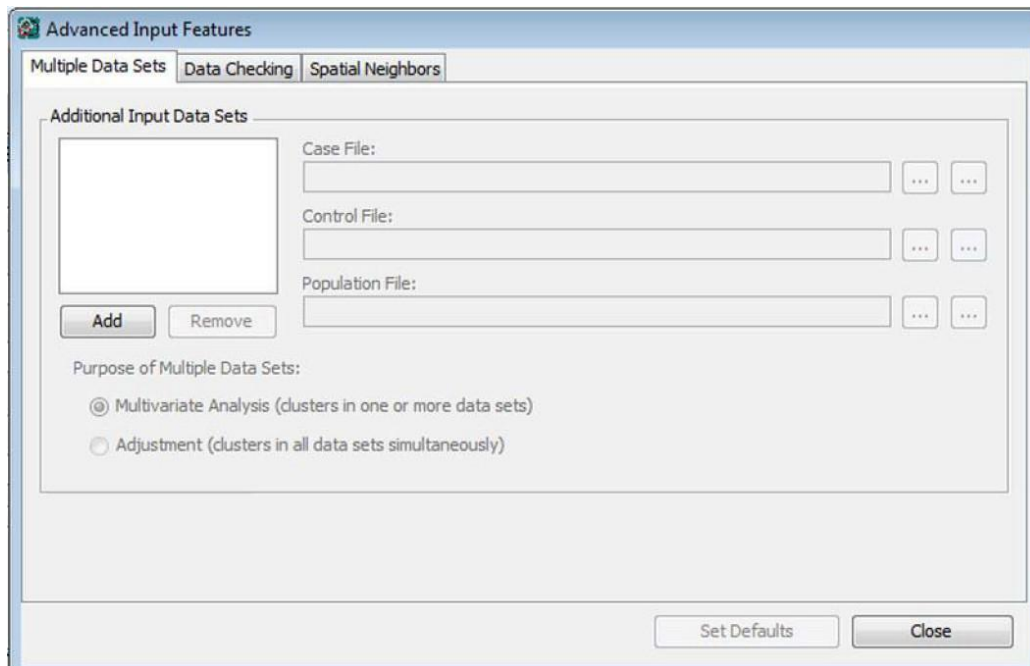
Advanced Input Features

Multiple Data Sets | Data Checking | Spatial Neighbors

Additional Input Data Sets

Case File:
...
...

Control File:
...
...

Population File:
...
...

Add
Remove

Purpose of Multiple Data Sets:

Multivariate Analysis (clusters in one or more data sets)

Adjustment (clusters in all data sets simultaneously)

Set Defaults
Close